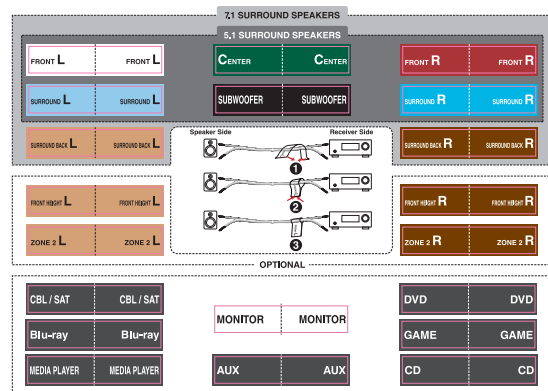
7.1 SURROUND SPEAKERS

5.1 SURROUND SPEAKERS

FRONT L | FRONT L

CENTER | CENTER

FRONT R | FRONT R

SURROUND L | SURROUND L

SUBWOOFER | SUBWOOFER

SURROUND R | SURROUND R

SURROUND BACK L | SURROUND BACK L

Speaker Side

Receiver Side

1

2

3

SURROUND BACK R | SURROUND BACK R

FRONT HEIGHT L | FRONT HEIGHT L

FRONT HEIGHT R | FRONT HEIGHT R

ZONE 2 L | ZONE 2 L

ZONE 2 R | ZONE 2 R

OPTIONAL

CBL / SAT | CBL / SAT

DVD | DVD

Blu-ray | Blu-ray

MONITOR | MONITOR

GAME | GAME

MEDIA PLAYER | MEDIA PLAYER

AUX | AUX

CD | CD